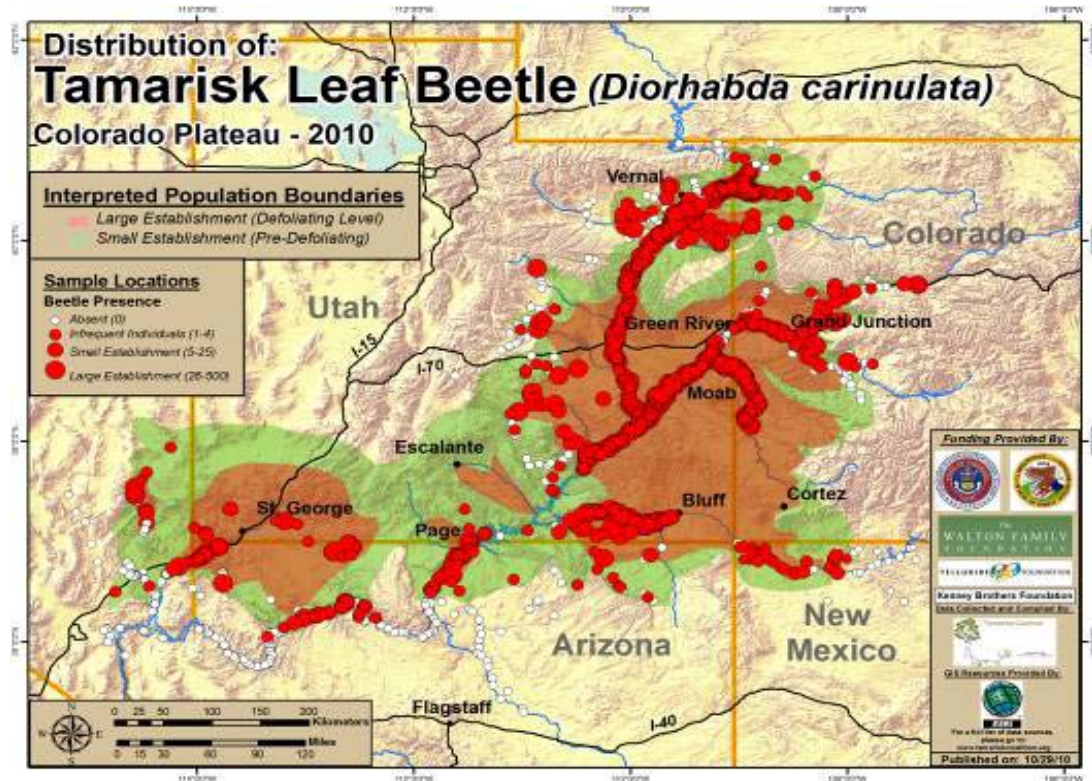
Distribution of:
Tamarisk Leaf Beetle (Diorhabda carinulata)
Colorado Plateau - 2010

Interpreted Population Boundaries
Large Establishment (Defoliating Level)
Small Establishment (Pre-Defoliating)

Sample Locations
Beetle Presence
Absent (0)
Infrequent Individuals (1-4)
Small Establishment (5-25)
Large Establishment (26-500)

Vernal
Colorado
Utah
I-15
I-70
Green River
Grand Junction
Moab
Escalante
St. George
Page
Bluff
Cortez
New Mexico
Arizona
Flagstaff
I-40

0 25 50 100 150 200 Kilometers
0 15 30 60 90 120 Miles

Funding Provided By:
WALTON FAMILY FOUNDATION
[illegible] FOUNDATION
Kenney Brothers Foundation
Data Collected and Compiled By:
Tamarisk Coalition
GIS Resources Provided By:
ESRI
For a full list of data sources please go to: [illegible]
Published on: 10/29/10